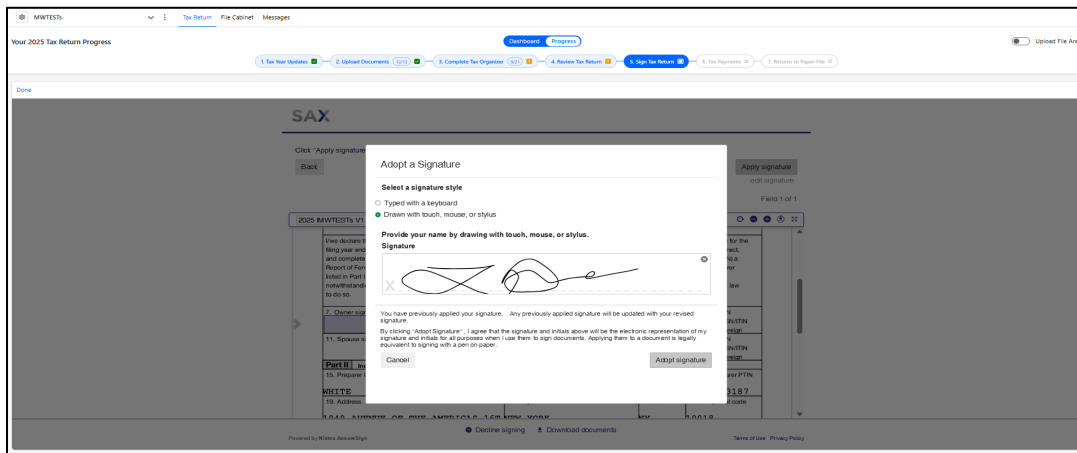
MWTESTs

Tax Return File Cabinet Messages

Your 2025 Tax Return Progress

Dashboard Progress

Upload File Area

1. Tax Year Updates — 2. Upload Documents (3/3) — 3. Complete Tax Organizer (3/3) — 4. Review Tax Return — 5. Sign Tax Return — 6. Tax Payments — 7. Returns to Paper-File

Done

SAX

Click "Apply signature

Back

Apply signature

edit signature

Field 1 of 1

2025 MWTESTs V1

I/we declare th filing year end and complete Report of Fore listed in Part I notwithstandi to do so.

for the rect, a er law

7. Owner sign

11. Spouse s

N N/ITIN reign N N/ITIN reign

Part II In

15. Preparer

rer PTIN

WHITE

3187

19. Address

l code

1040 AVENUE OF THE AMERICAS 15F NEW YORK NY 10018

Adopt a Signature

Select a signature style

Typed with a keyboard

Drawn with touch, mouse, or stylus

Provide your name by drawing with touch, mouse, or stylus.

Signature

X

You have previously applied your signature. Any previously applied signature will be updated with your revised signature.

By clicking "Adopt Signature", I agree that the signature and initials above will be the electronic representation of my signature and initials for all purposes when I use them to sign documents. Applying them to a document is legally equivalent to signing with a pen on paper.

Cancel

Adopt signature

Decline signing Download documents

Powered by Nitro AssureSign

Terms of Use Privacy Policy